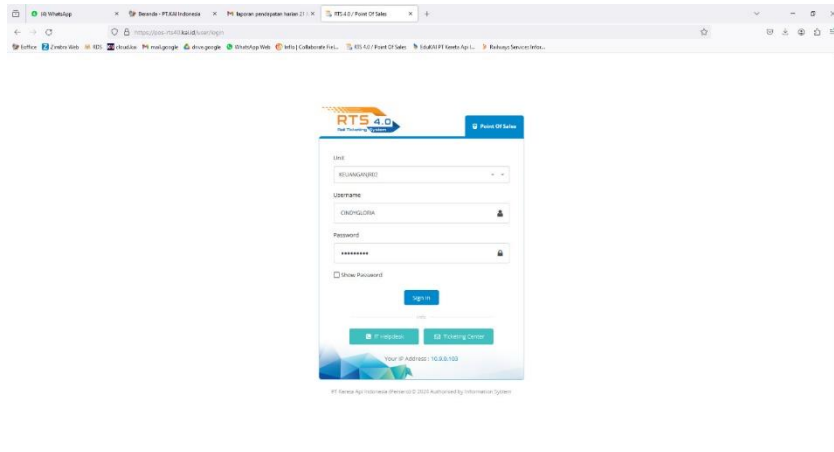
(4) WhatsApp × Beranda - PT.KAI Indonesia × laporan pendapatan harian 21 × RTS 4.0 / Point Of Sales × +

https://pos-rts.kai.id/user/login

Ioffice Zimbra Web RDS cloudkai mail.google drive.google WhatsApp Web Info | Collaborate Fo... RTS 4.0 / Point Of Sales EduKAI PT Kereta Api I... Railways Service Infor...

RTS 4.0
Rail Ticketing System

Point Of Sales

Unit
KEUANGAN(RE)

Username
CINDYGLORIA

Password
••••••••••

Show Password

Sign In

info

IT Helpdesk

Ticketing Center

Your IP Address : 10.9.0.103

PT Kereta Api Indonesia (Persero) © 2020 Authorized by Information System